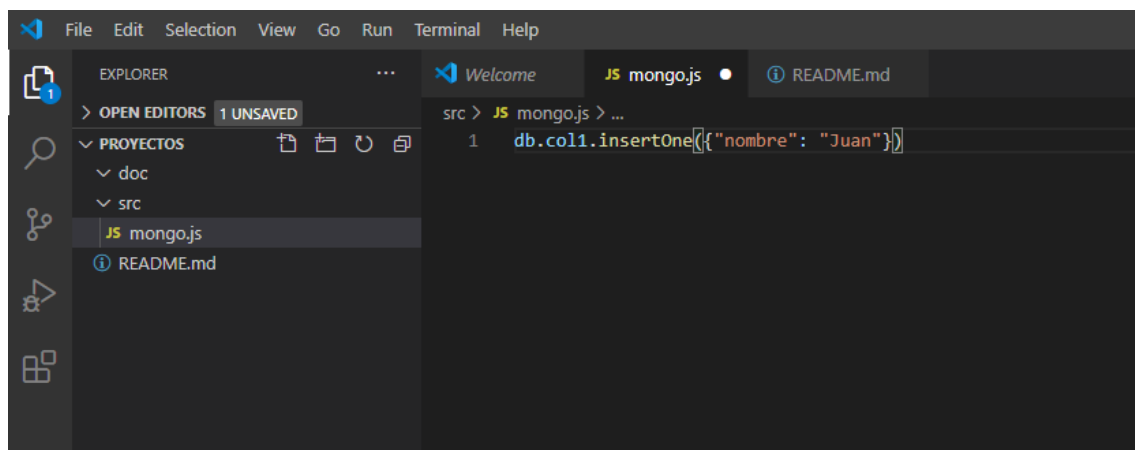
File Edit Selection View Go Run Terminal Help

1

EXPLORER ···

> OPEN EDITORS 1 UNSAVED

PROYECTOS

doc

src

JS mongo.js

ⓘ README.md

Welcome

JS mongo.js

ⓘ README.md

src > JS mongo.js > ...

1 db.col1.insertOne({"nombre": "Juan"})